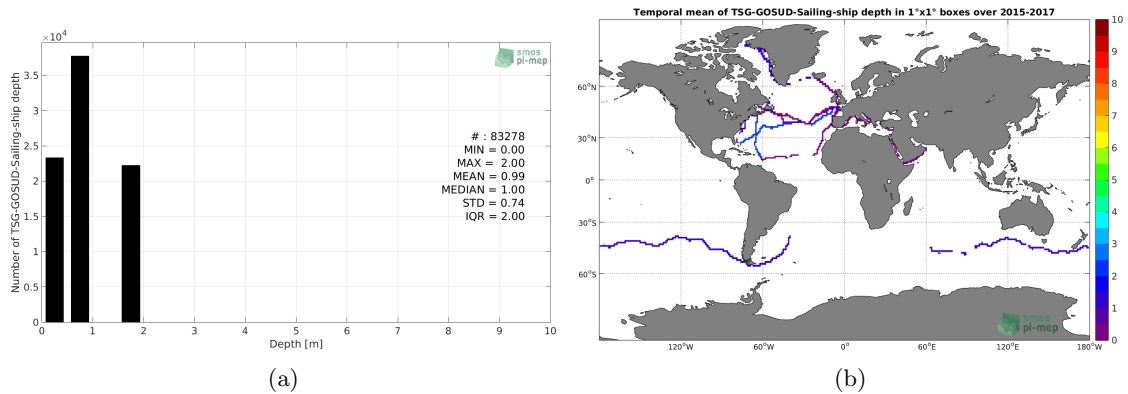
$\times 10^4$

smos pi-mep

Number of TSG-GOSUD-Sailing-ship depth

3.5
3
2.5
2
1.5
1
0.5
0

# : 83278
MIN = 0.00
MAX = 2.00
MEAN = 0.99
MEDIAN = 1.00
STD = 0.74
IQR = 2.00

0 1 2 3 4 5 6 7 8 9 10
Depth [m]

(a)

Temporal mean of TSG-GOSUD-Sailing-ship depth in 1°x1° boxes over 2015-2017

60°N
30°N
0°
30°S
60°S

120°W 60°W 0° 60°E 120°E 180°W

smos pi-mep

10
9
8
7
6
5
4
3
2
1
0

(b)